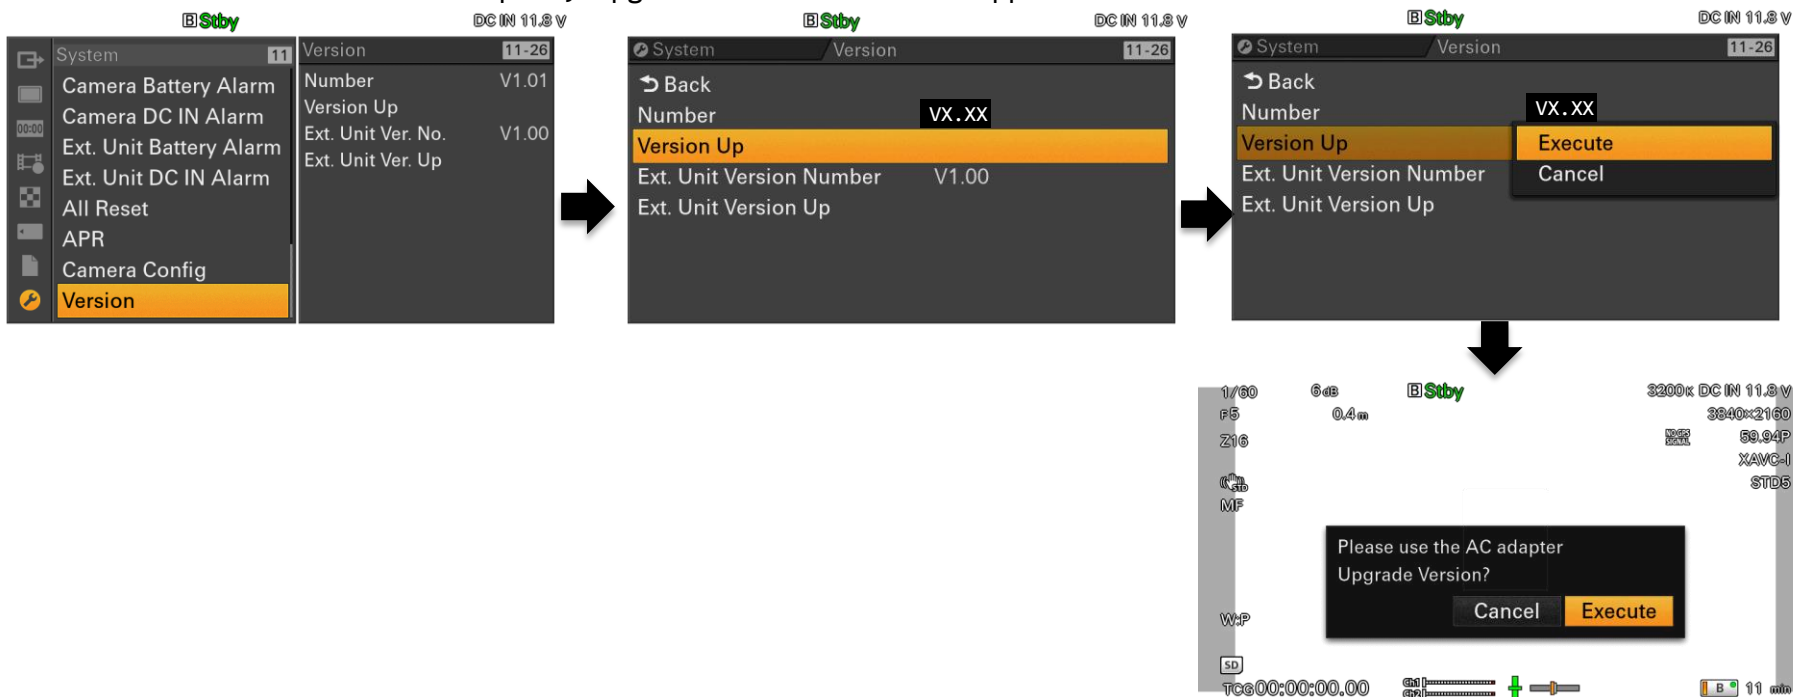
B Stby DC IN 11.8 V

System 11
Camera Battery Alarm
Camera DC IN Alarm
Ext. Unit Battery Alarm
Ext. Unit DC IN Alarm
All Reset
APR
Camera Config
Version

Version 11-26
Number V1.01
Version Up
Ext. Unit Ver. No. V1.00
Ext. Unit Ver. Up

B Stby DC IN 11.8 V

System Version 11-26
Back
Number VX.XX
Version Up
Ext. Unit Version Number V1.00
Ext. Unit Version Up

B Stby DC IN 11.8 V

System Version 11-26
Back
Number VX.XX
Version Up
Ext. Unit Version Number
Ext. Unit Version Up
Execute
Cancel

1/60 6dB B Stby 3200K DC IN 11.8 V
F5 0.4m 3840×2160
Z16 59.94P
XAVC-I
STD5
MF

Please use the AC adapter
Upgrade Version?
Cancel Execute

W:P
SD
TCG00:00:00.00 Ch1 Ch2 B 11 min